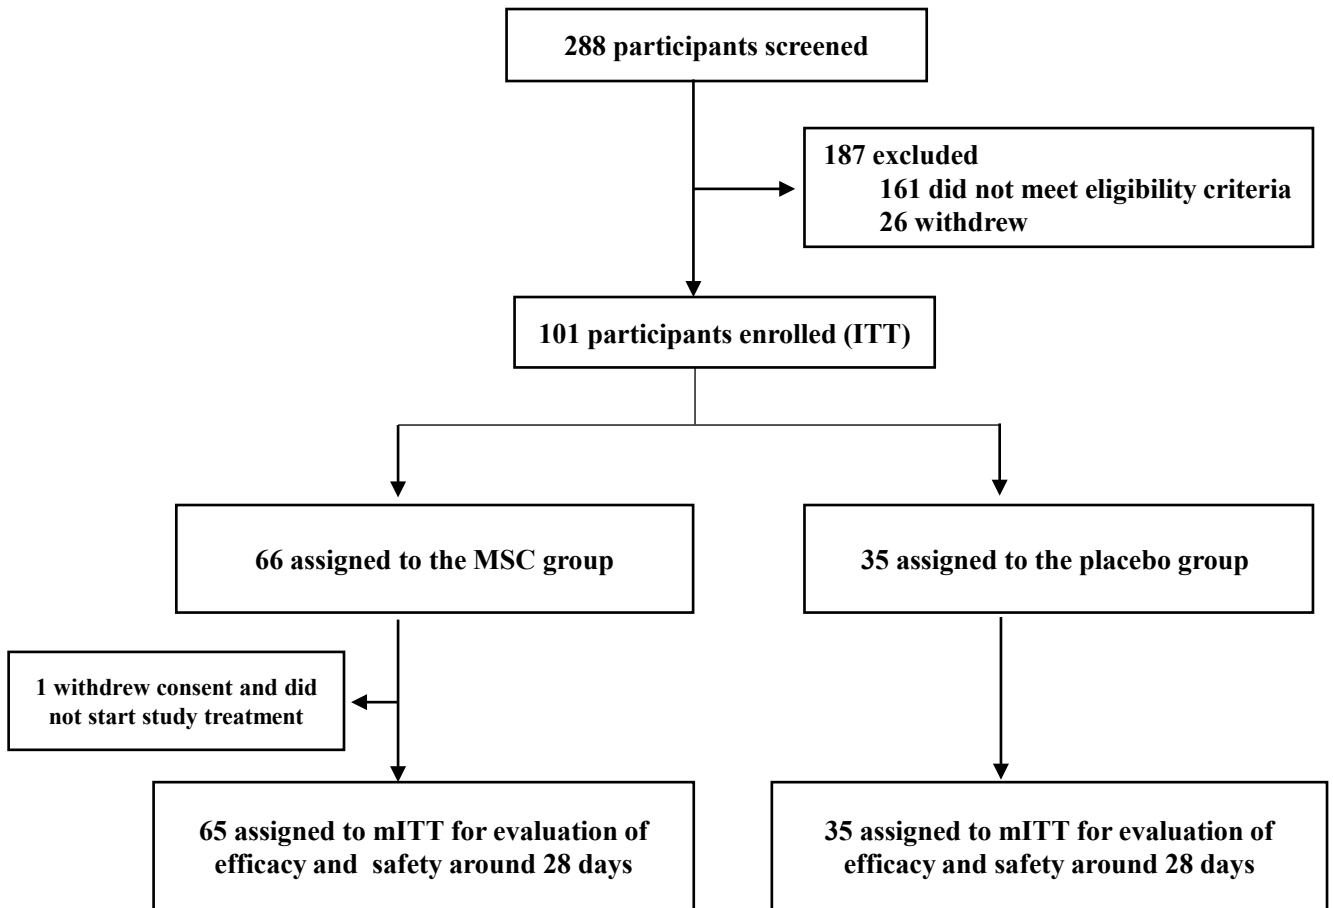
288 participants screened

187 excluded
161 did not meet eligibility criteria
26 withdrew

101 participants enrolled (ITT)

66 assigned to the MSC group

35 assigned to the placebo group

1 withdrew consent and did not start study treatment

65 assigned to mITT for evaluation of efficacy and safety around 28 days

35 assigned to mITT for evaluation of efficacy and safety around 28 days